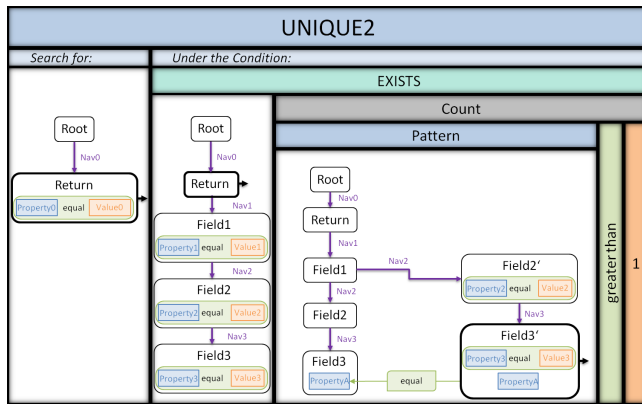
UNIQUE2

Search for:

Root
Nav0
Return
Property0 equal Value0

Under the Condition:

EXISTS

Root
Nav0
Return
Nav1
Field1
Property1 equal Value1
Nav2
Field2
Property2 equal Value2
Nav3
Field3
Property3 equal Value3

Count

Pattern

Root
Nav0
Return
Nav1
Field1
Nav2
Field2
Nav3
Field3
PropertyA

Nav2
Field2‘
Property2 equal Value2
Nav3
Field3‘
Property3 equal Value3
PropertyA

equal

greater than

1